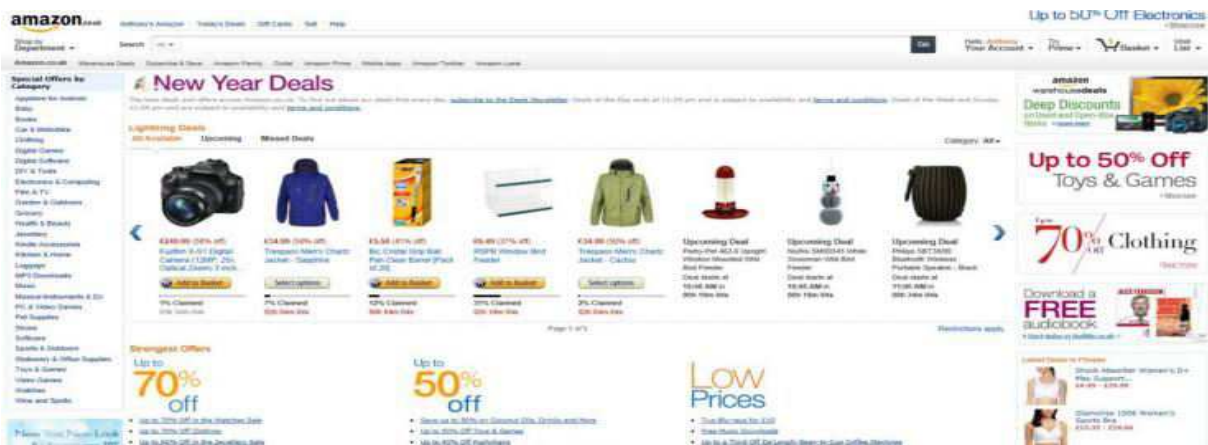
amazon.co.uk Anthony's Amazon Today's Deals Gift Cards Sell Help

Up to 50% Off Electronics

Shop by Department Search All Go Hello, Anthony Your Account Try Prime Basket Wish List

Amazon.co.uk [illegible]

Special Offers by Category

Appliances for Android
Baby
Books
Car & Motorbike
Clothing
Digital Games
Digital Software
DIY & Tools
Electronics & Computing
Film & TV
Garden & Outdoors
Grocery
Health & Beauty
Jewellery
Kindle Accessories
Kitchen & Home
Luggage
MP3 Downloads
Music
Musical Instruments & DJ
PC & Video Games
Pet Supplies
Shoes
Software
Sports & Outdoors
Stationery & Office Supplies
Toys & Games
Video Games
Watches
Wine and Spirits

New Year Deals

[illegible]

Lightning Deals
All Available Upcoming Missed Deals

Category: All

Add to Basket
Select options
Add to Basket
Add to Basket
Select options

Upcoming Deal
Upcoming Deal
Upcoming Deal

Page 1 of 5

Strongest Offers

Up to 70% off

Up to 50% off

Low Prices

amazon warehouse deals
Deep Discounts

Up to 50% Off Toys & Games

70% Clothing

Download a FREE audiobook